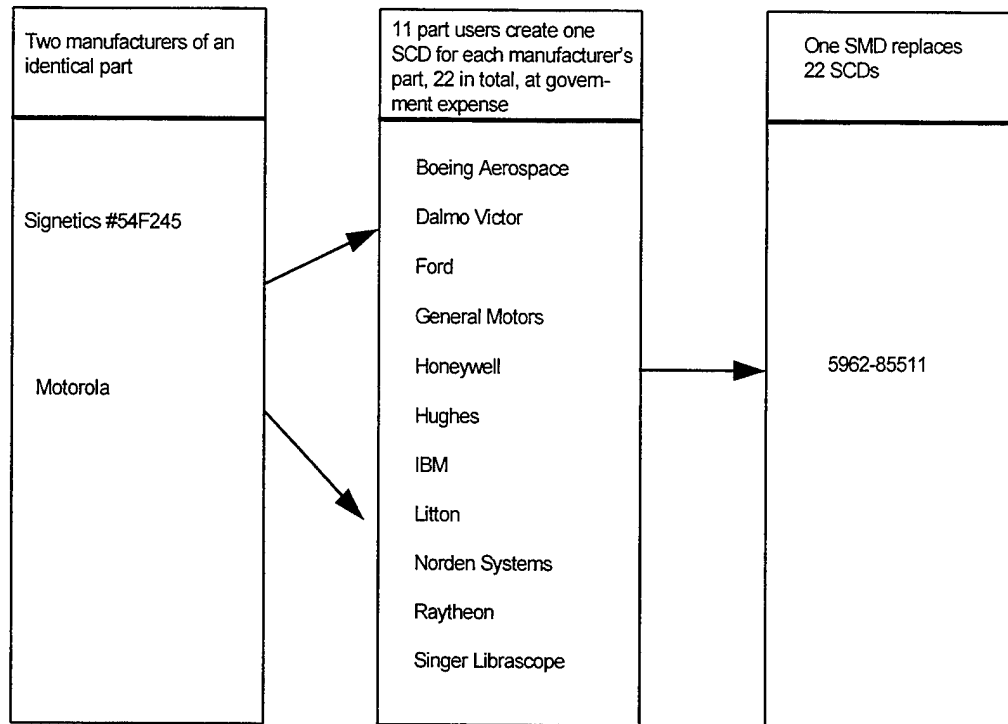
Two manufacturers of an identical part

Signetics #54F245

Motorola

11 part users create one SCD for each manufacturer's part, 22 in total, at government expense

Boeing Aerospace

Dalmo Victor

Ford

General Motors

Honeywell

Hughes

IBM

Litton

Norden Systems

Raytheon

Singer Librascope

One SMD replaces 22 SCDs

5962-85511